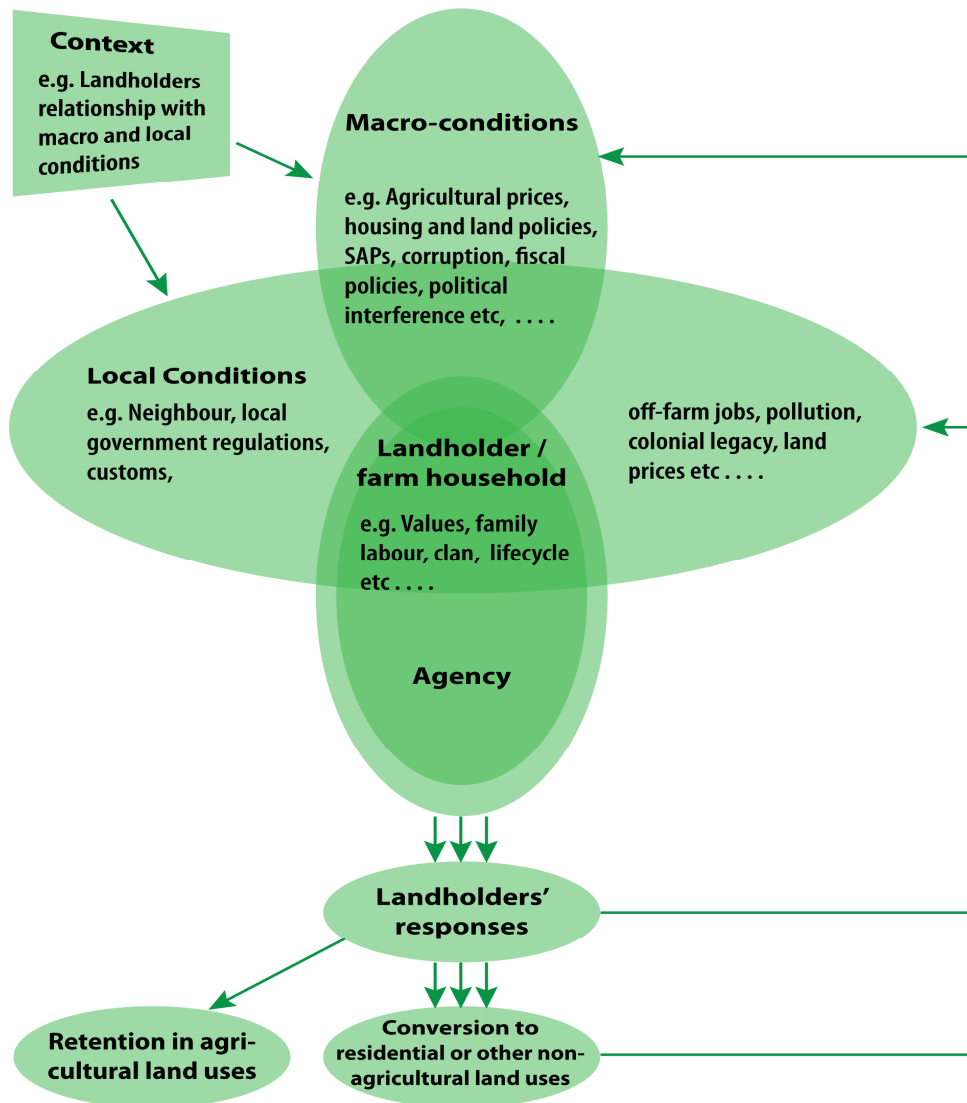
Context

e.g. Landholders relationship with macro and local conditions

Macro-conditions

e.g. Agricultural prices, housing and land policies, SAPs, corruption, fiscal policies, political interference etc, . . . .

Local Conditions

e.g. Neighbour, local government regulations, customs,

off-farm jobs, pollution, colonial legacy, land prices etc . . . .

Landholder / farm household

e.g. Values, family labour, clan, lifecycle etc . . . .

Agency

Landholders' responses

Retention in agricultural land uses

Conversion to residential or other non-agricultural land uses